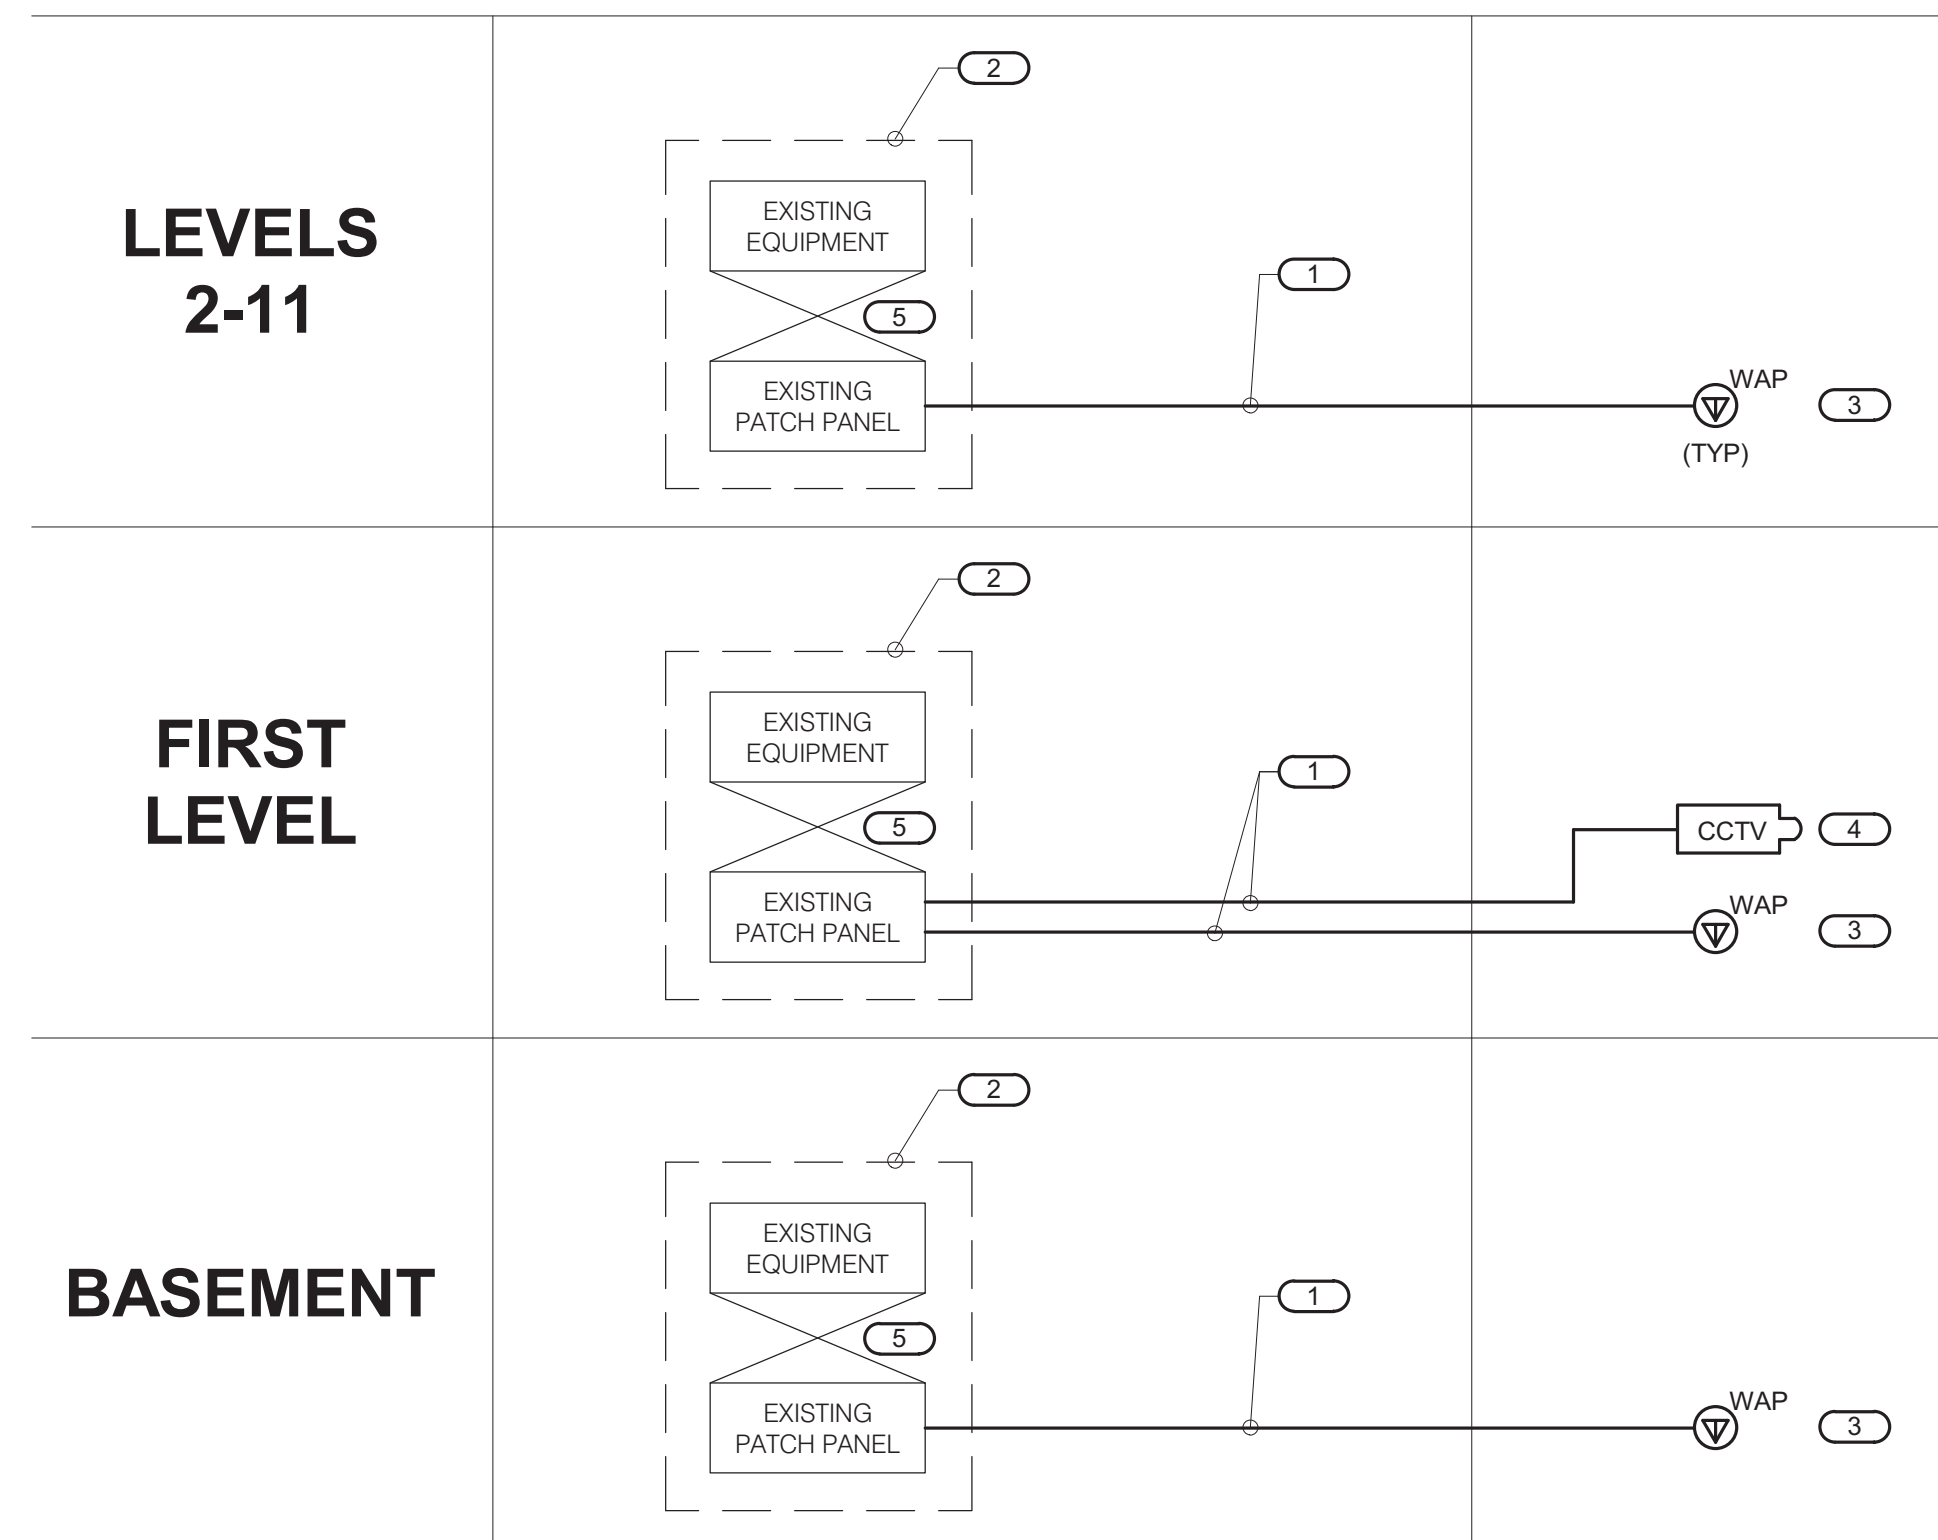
LEVELS 2-11

2

EXISTING EQUIPMENT

5

EXISTING PATCH PANEL

1

WAP

(TYP)

3

FIRST LEVEL

2

EXISTING EQUIPMENT

5

EXISTING PATCH PANEL

1

CCTV

4

WAP

3

BASEMENT

2

EXISTING EQUIPMENT

5

EXISTING PATCH PANEL

1

WAP

3